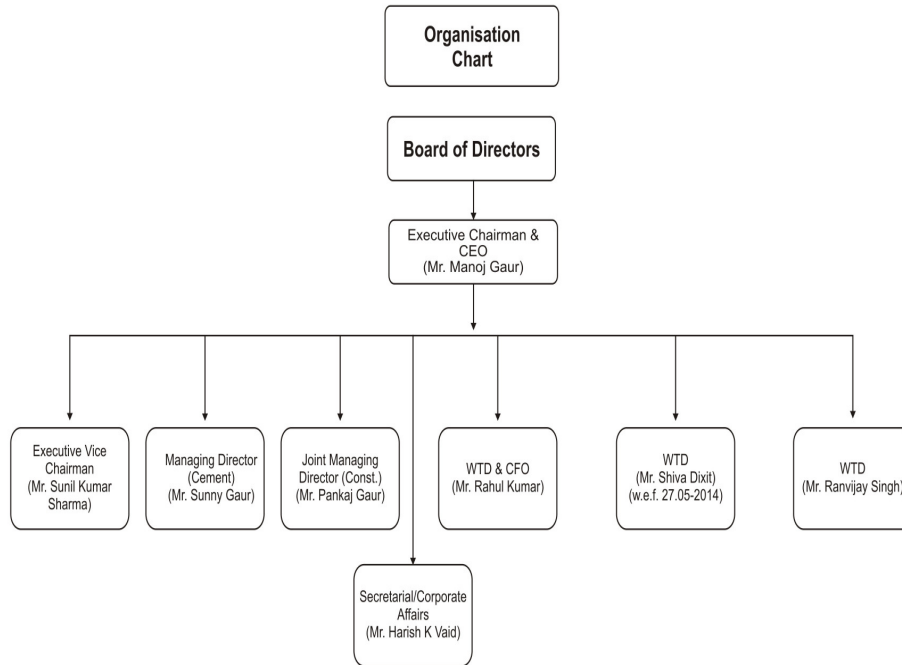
Organisation Chart

Board of Directors

Executive Chairman & CEO (Mr. Manoj Gaur)

Executive Vice Chairman (Mr. Sunil Kumar Sharma)

Managing Director (Cement) (Mr. Sunny Gaur)

Joint Managing Director (Const.) (Mr. Pankaj Gaur)

Secretarial/Corporate Affairs (Mr. Harish K Vaid)

WTD & CFO (Mr. Rahul Kumar)

WTD (Mr. Shiva Dixit) (w.e.f. 27.05-2014)

WTD (Mr. Ranvijay Singh)